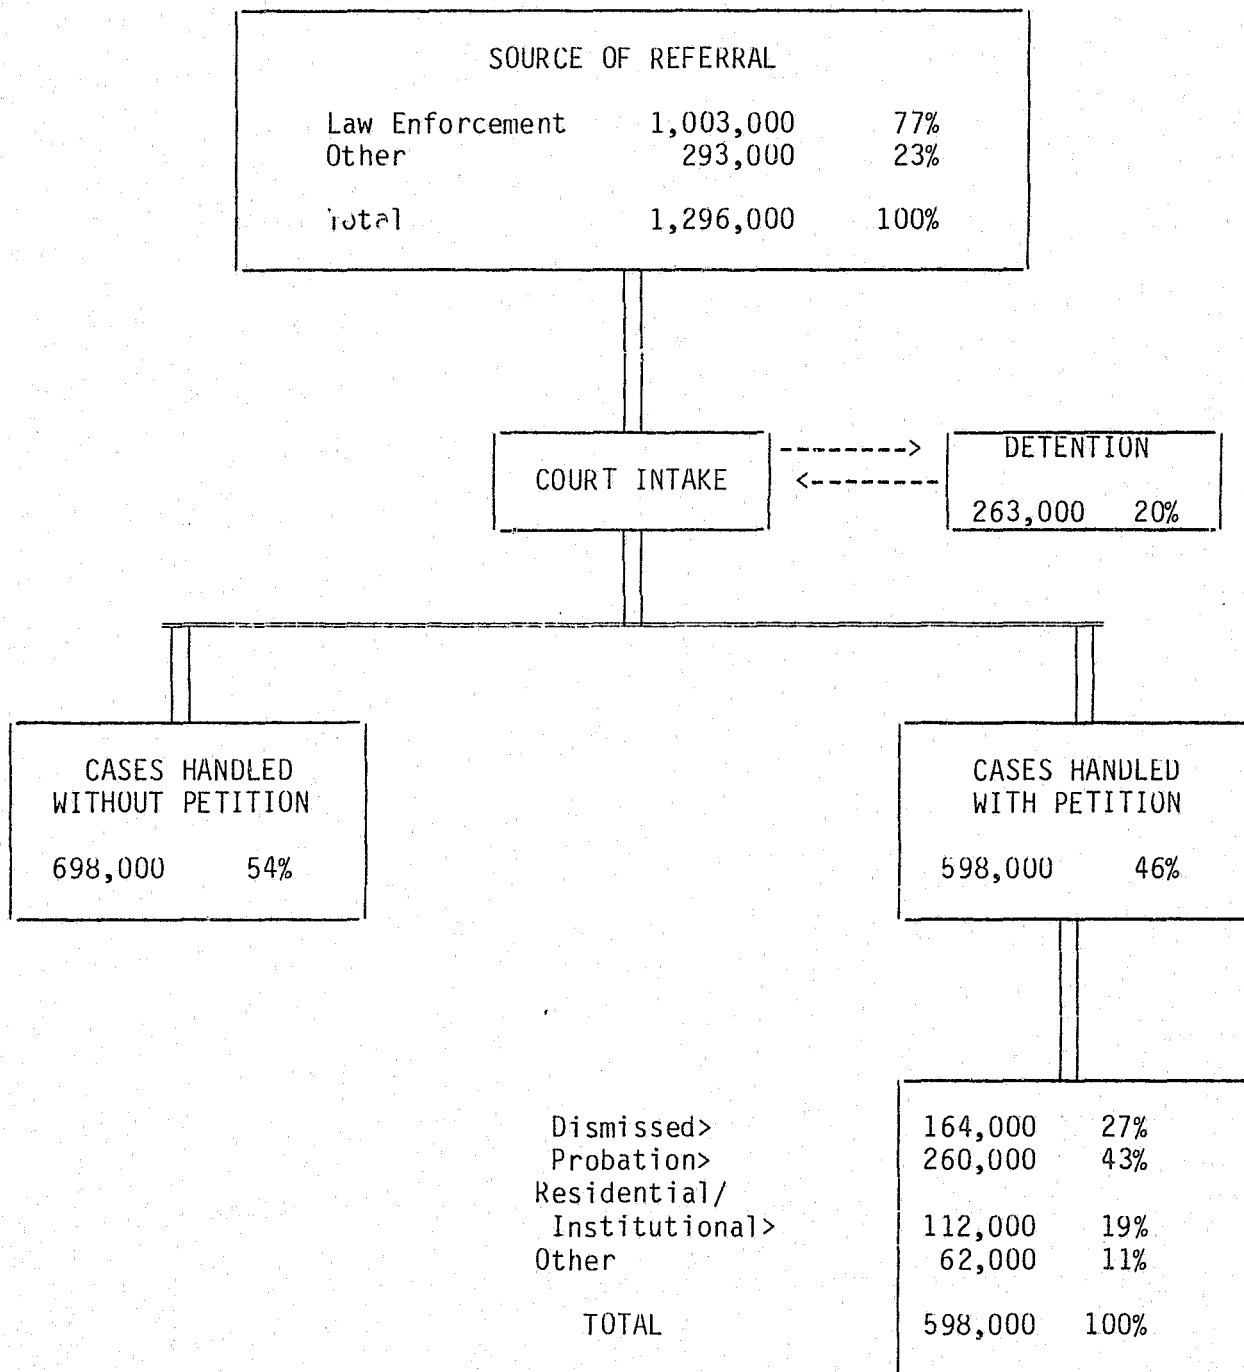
SOURCE OF REFERRAL

Law Enforcement 1,003,000 77%
Other 293,000 23%

Total 1,296,000 100%

COURT INTAKE

DETENTION

263,000 20%

CASES HANDLED WITHOUT PETITION

698,000 54%

CASES HANDLED WITH PETITION

598,000 46%

Dismissed> 164,000 27%
Probation> 260,000 43%
Residential/ Institutional> 112,000 19%
Other 62,000 11%

TOTAL 598,000 100%